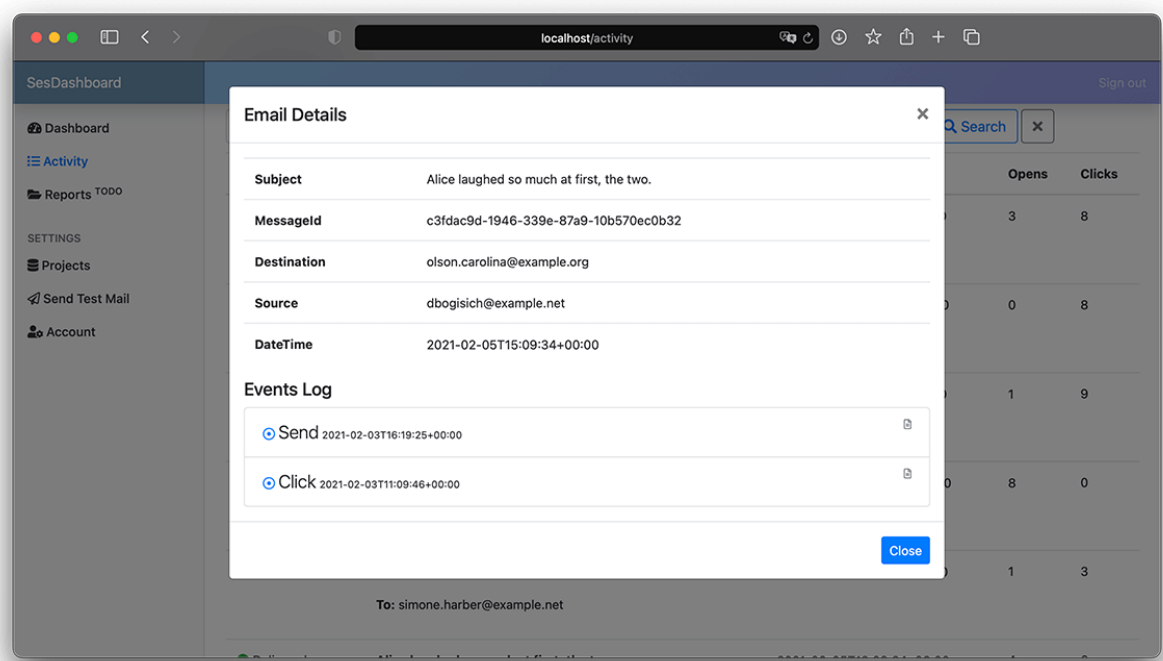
localhost/activity

SesDashboard

Sign out

Dashboard
Activity
Reports TODO

SETTINGS
Projects
Send Test Mail
Account

Search

Opens | Clicks

3 8
0 8
1 9
8 0
1 3

To: simone.harber@example.net

Email Details

| Subject | Alice laughed so much at first, the two. |
|---|---|
| MessageId | c3fdac9d-1946-339e-87a9-10b570ec0b32 |
| Destination | olson.carolina@example.org |
| Source | dbogisich@example.net |
| DateTime | 2021-02-05T15:09:34+00:00 |

Events Log

Send 2021-02-03T16:19:25+00:00

Click 2021-02-03T11:09:46+00:00

Close